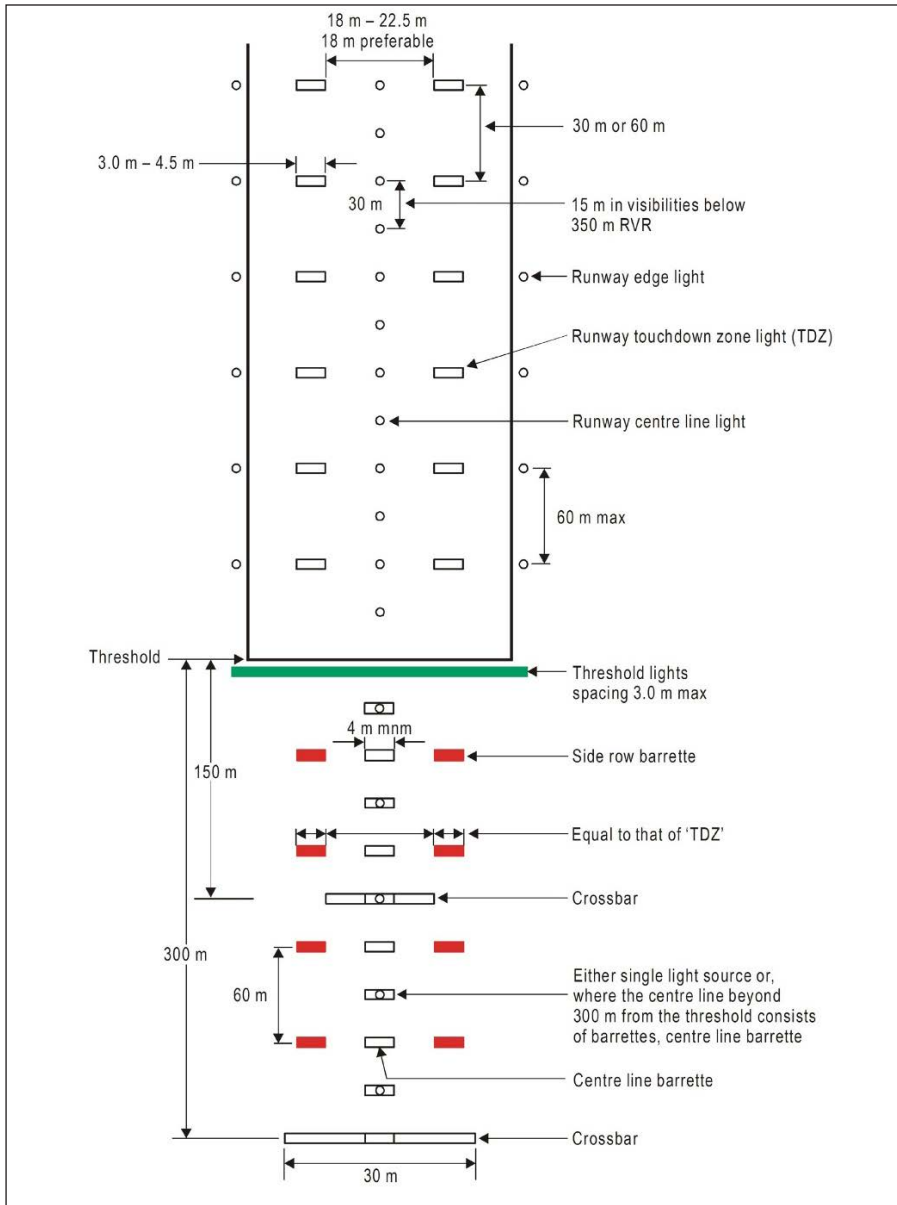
18 m – 22.5 m
18 m preferable

30 m or 60 m

3.0 m – 4.5 m

30 m

15 m in visibilities below 350 m RVR

Runway edge light

Runway touchdown zone light (TDZ)

Runway centre line light

60 m max

Threshold

Threshold lights spacing 3.0 m max

4 m mnm

150 m

Side row barrette

Equal to that of 'TDZ'

Crossbar

300 m

60 m

Either single light source or, where the centre line beyond 300 m from the threshold consists of barrettes, centre line barrette

Centre line barrette

Crossbar

30 m